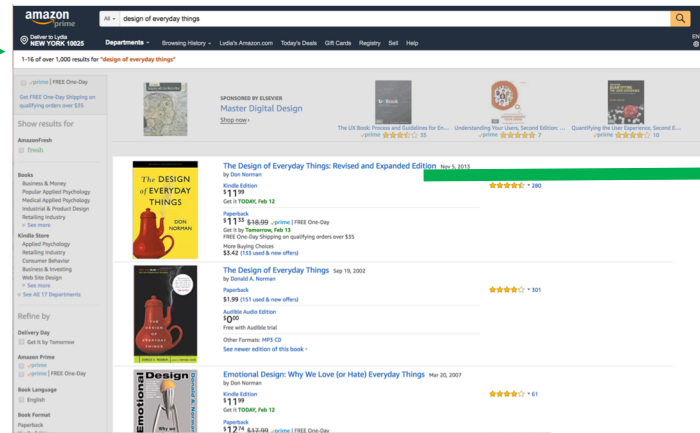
amazon prime

All design of everyday things

Deliver to Lydia NEW YORK 10025

Departments Browsing History Lydia's Amazon.com Today's Deals Gift Cards Registry Sell Help

EN

1-16 of over 1,000 results for "design of everyday things"

prime | FREE One-Day

Get FREE One-Day Shipping on qualifying orders over $35

Show results for

AmazonFresh
Treats

Books
Business & Money
Popular Applied Psychology
Medical Applied Psychology
Industrial & Product Design
Retailing Industry
See more

Kindle Store
Applied Psychology
Retailing Industry
Consumer Behavior
Business & Investing
Web Site Design
See more
See All 17 Departments

Refine by

Delivery Day
Get It by Tomorrow

Amazon Prime
prime
prime | FREE One-Day

Book Language
English

Book Format
Paperback

SPONSORED BY ELSEVIER
Master Digital Design
Shop now

The UX Book: Process and Guidelines for E... prime 35
Understanding Your Users, Second Edition: ... prime 7
Quantifying the User Experience, Second E... prime 10

The Design of Everyday Things: Revised and Expanded Edition Nov 5, 2013
by Don Norman

THE DESIGN of EVERYDAY THINGS DON NORMAN

Kindle Edition
$11.99
Get it TODAY, Feb 12

280

Paperback
$11.55 $18.99 prime | FREE One-Day
Get it by Tomorrow, Feb 13
FREE One-Day Shipping on qualifying orders over $35
More Buying Choices
$3.42 (133 used & new offers)

The Design of Everyday Things Sep 19, 2002
by Donald A. Norman

Paperback
$1.99 (151 used & new offers)

301

Audible Audio Edition
$0.00
Free with Audible trial

Other Formats: MP3 CD
See newer edition of this book

Emotional Design: Why We Love (or Hate) Everyday Things Mar 20, 2007
by Don Norman

Emotional Design

Kindle Edition
$11.99
Get it TODAY, Feb 12

61

Paperback
$12.74 $17.99 prime | FREE One-Day